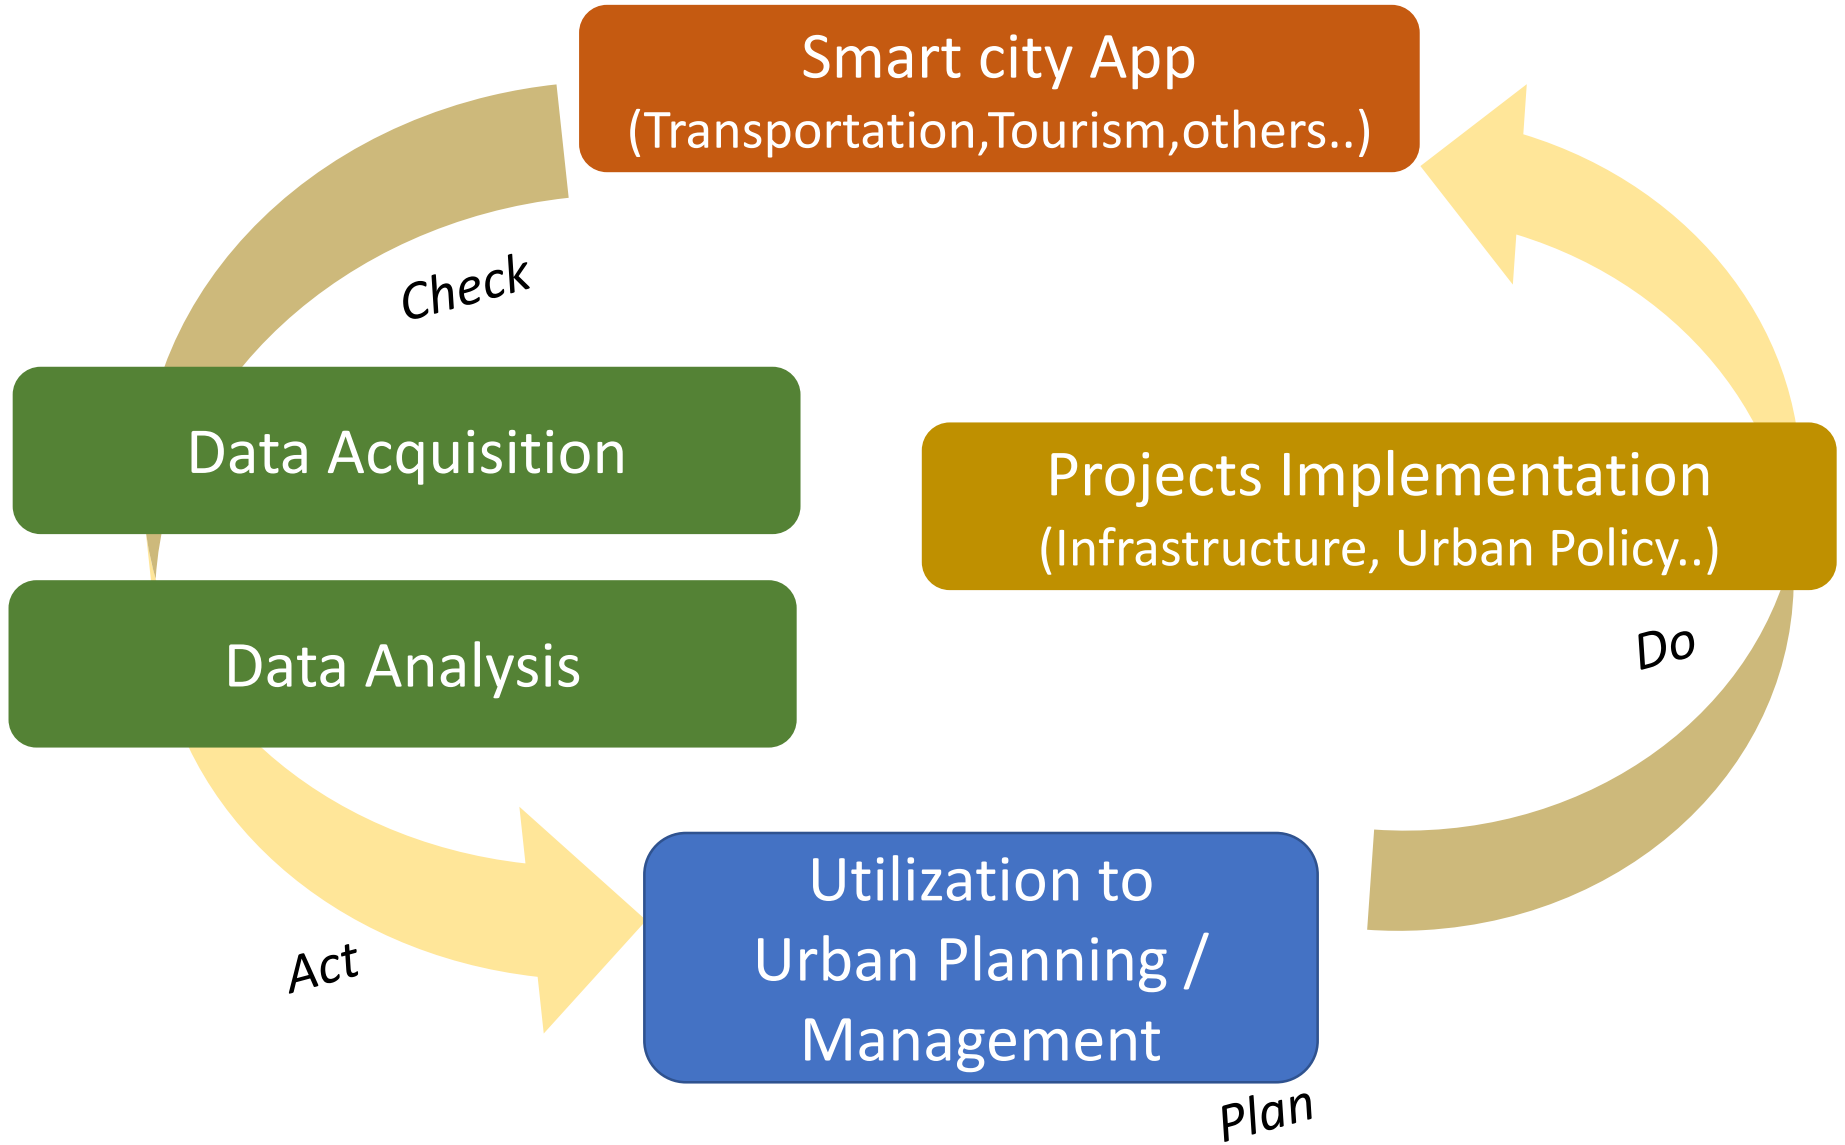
Smart city App
(Transportation,Tourism,others..)

Check

Data Acquisition

Projects Implementation
(Infrastructure, Urban Policy..)

Data Analysis

Do

Utilization to
Urban Planning /
Management

Act

Plan